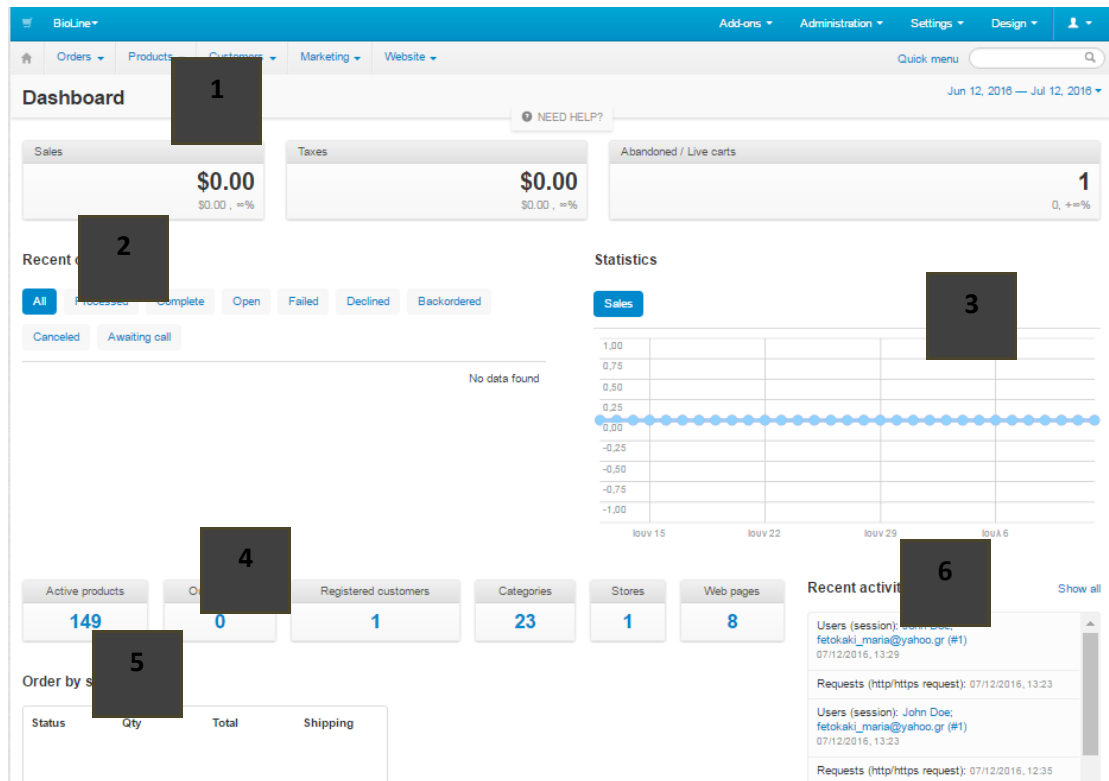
BioLine Add-ons Administration Settings Design

Orders Products Customers Marketing Website Quick menu

Dashboard

1

Jun 12, 2016 — Jul 12, 2016

NEED HELP?

Sales
$0.00
$0.00 , ∞%

Taxes
$0.00
$0.00 , ∞%

Abandoned / Live carts
1
0, +∞%

2

Recent o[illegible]

All Processed Complete Open Failed Declined Backordered

Canceled Awaiting call

No data found

Statistics

Sales

3

1,00
0,75
0,50
0,25
0,00
-0,25
-0,50
-0,75
-1,00

Ιουν 15 Ιουν 22 Ιουν 29 Ιουλ 6

4

| Active products | O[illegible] | Registered customers | Categories | Stores | Web pages |
|---|---|---|---|---|---|
| 149 | 0 | 1 | 23 | 1 | 8 |

5

Order by s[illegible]

| Status | Qty | Total | Shipping |
|---|---|---|---|

Recent activit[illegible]

6

Show all

Users (session): John Doe; fetokaki_maria@yahoo.gr (#1)
07/12/2016, 13:29

Requests (http/https request): 07/12/2016, 13:23

Users (session): John Doe; fetokaki_maria@yahoo.gr (#1)
07/12/2016, 13:23

Requests (http/https request): 07/12/2016, 12:35